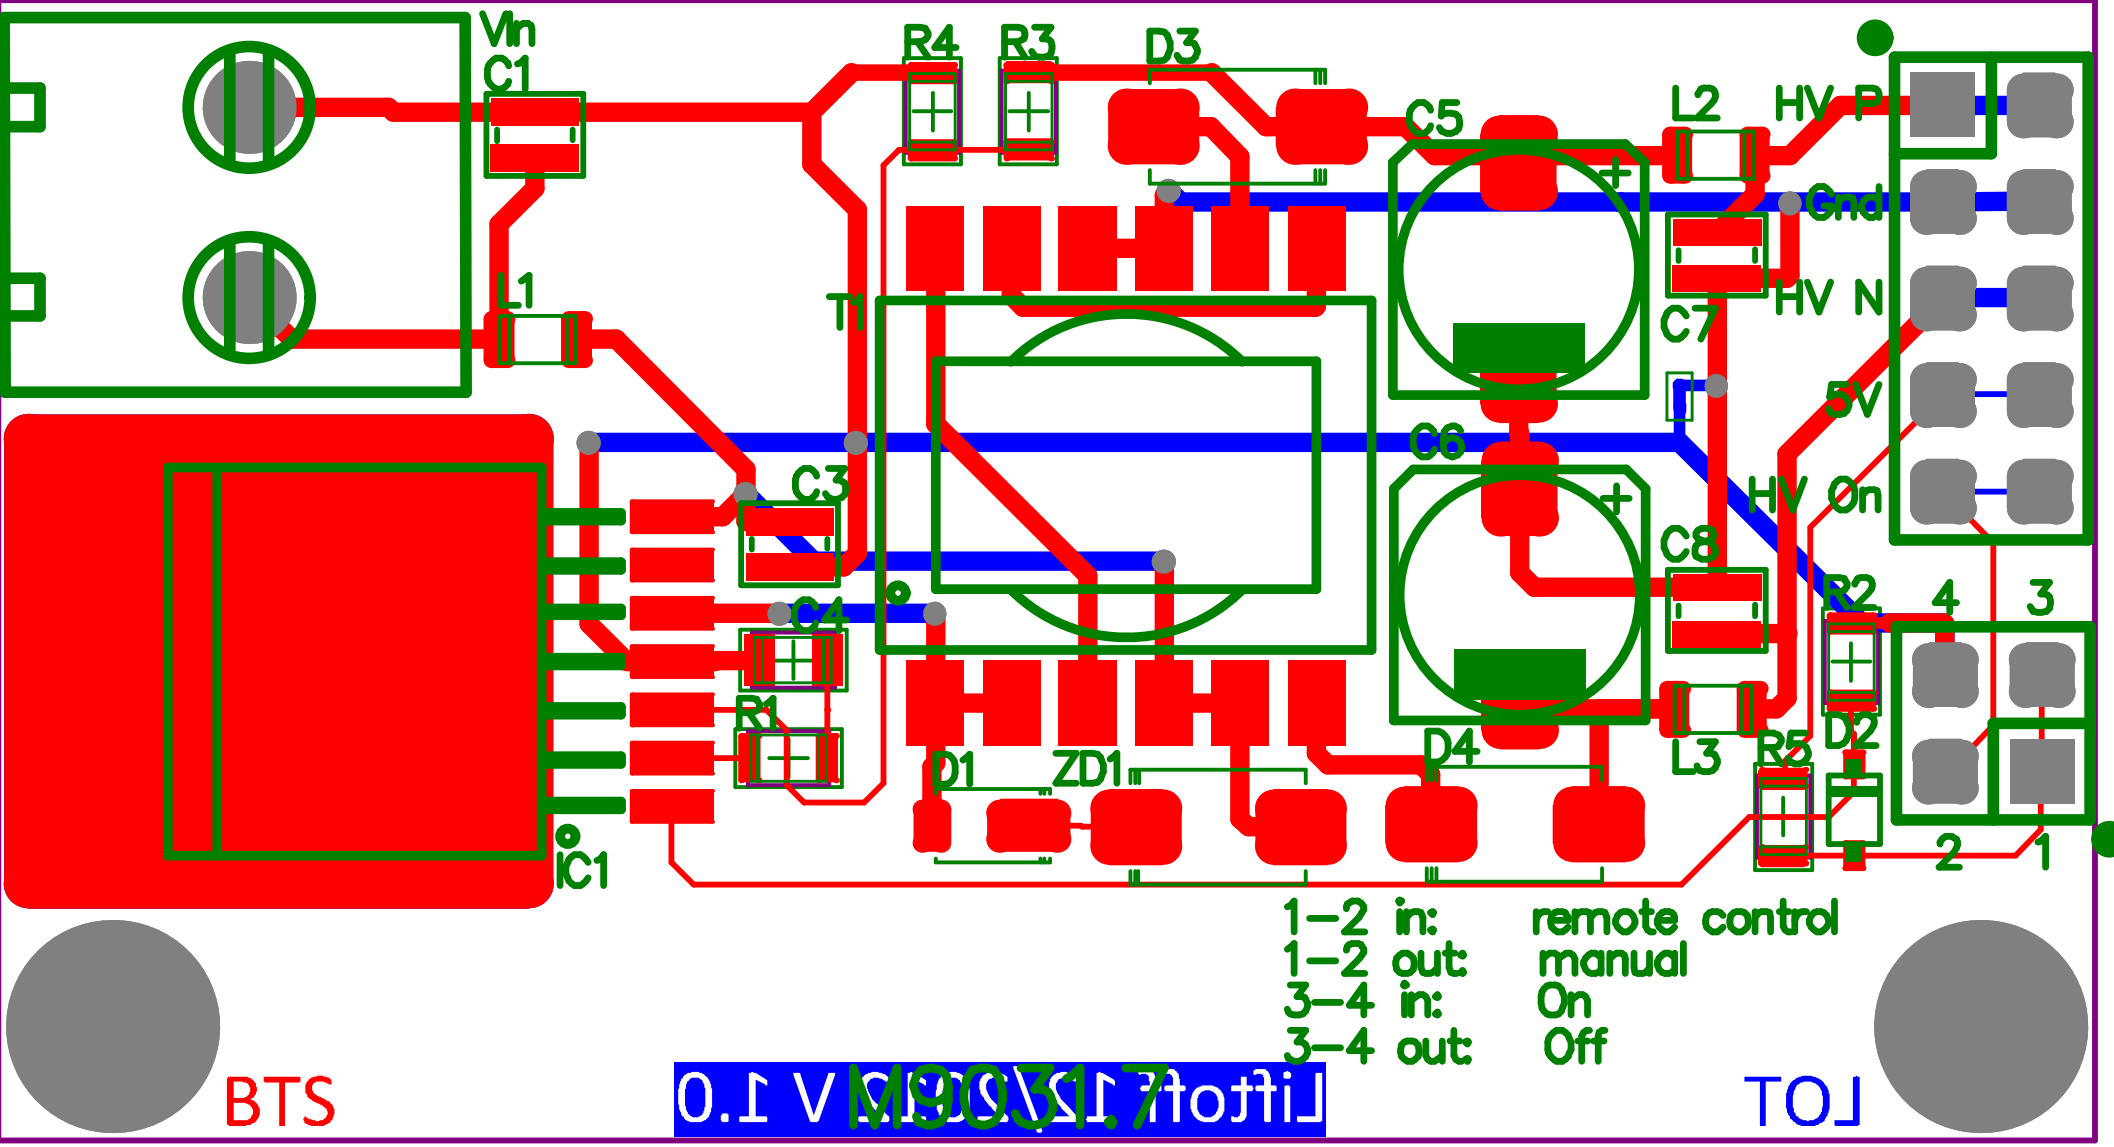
Vin
C1
R4
R3
D3
C5
L2
HV P
Gnd
HV N
C7
5V
HV On
T1
L1
C6
C3
C8
C4
R2
4
3
R1
D4
L3
R5
D2
D1
ZD1
IC1
2
1
1–2 in: remote control
1–2 out: manual
3–4 in: On
3–4 out: Off
BTS
0.1 V 2019/12 ffottiL
M9031.7
TOL